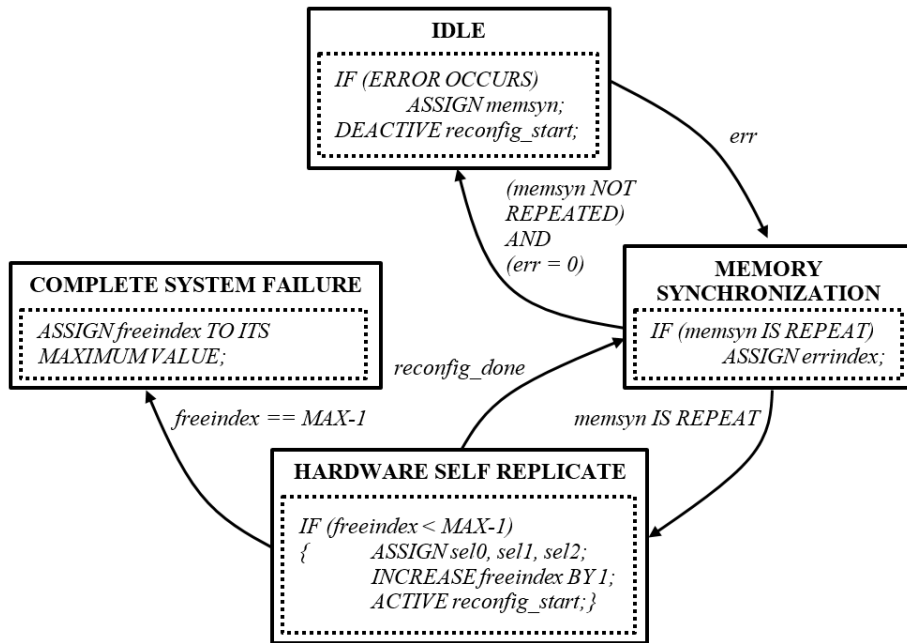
IDLE

IF (ERROR OCCURS)
ASSIGN memsyn;
DEACTIVE reconfig_start;

err

(memsyn NOT REPEATED) AND (err = 0)

MEMORY SYNCHRONIZATION

IF (memsyn IS REPEAT)
ASSIGN errindex;

COMPLETE SYSTEM FAILURE

ASSIGN freeindex TO ITS MAXIMUM VALUE;

reconfig_done

freeindex == MAX-1

memsyn IS REPEAT

HARDWARE SELF REPLICATE

IF (freeindex < MAX-1)
{ ASSIGN sel0, sel1, sel2;
INCREASE freeindex BY 1;
ACTIVE reconfig_start;}